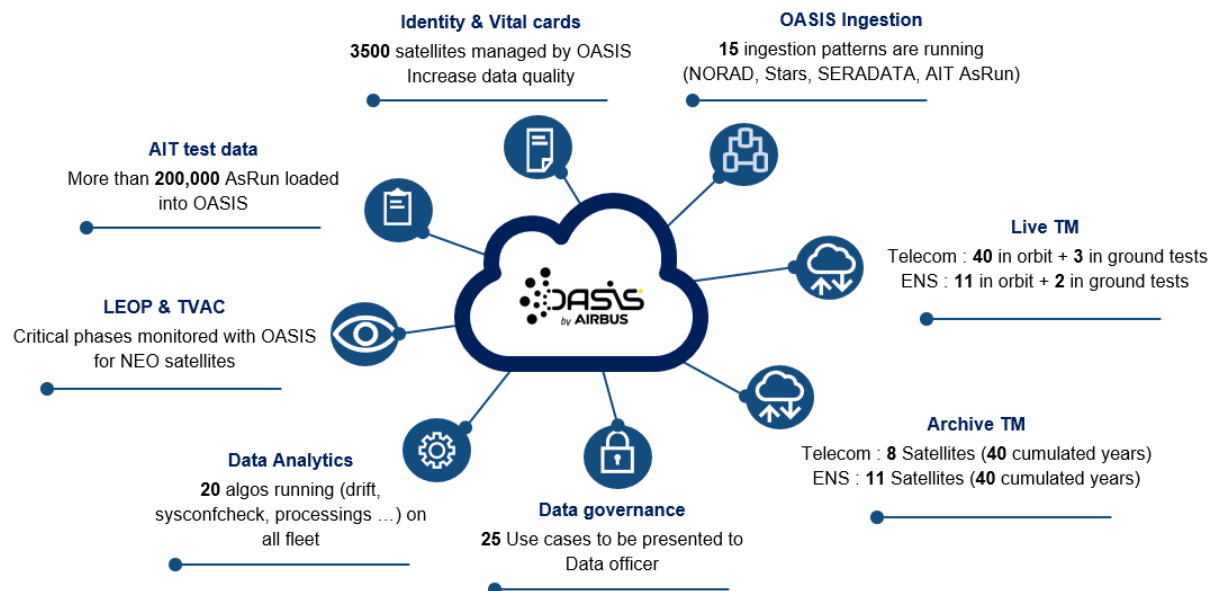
Identity & Vital cards
3500 satellites managed by OASIS
Increase data quality

OASIS Ingestion
15 ingestion patterns are running
(NORAD, Stars, SERADATA, AIT AsRun)

AIT test data
More than 200,000 AsRun loaded into OASIS

Live TM
Telecom : 40 in orbit + 3 in ground tests
ENS : 11 in orbit + 2 in ground tests

OASIS
by AIRBUS

LEOP & TVAC
Critical phases monitored with OASIS for NEO satellites

Archive TM
Telecom : 8 Satellites (40 cumulated years)
ENS : 11 Satellites (40 cumulated years)

Data Analytics
20 algos running (drift, sysconfcheck, processings …) on all fleet

Data governance
25 Use cases to be presented to Data officer